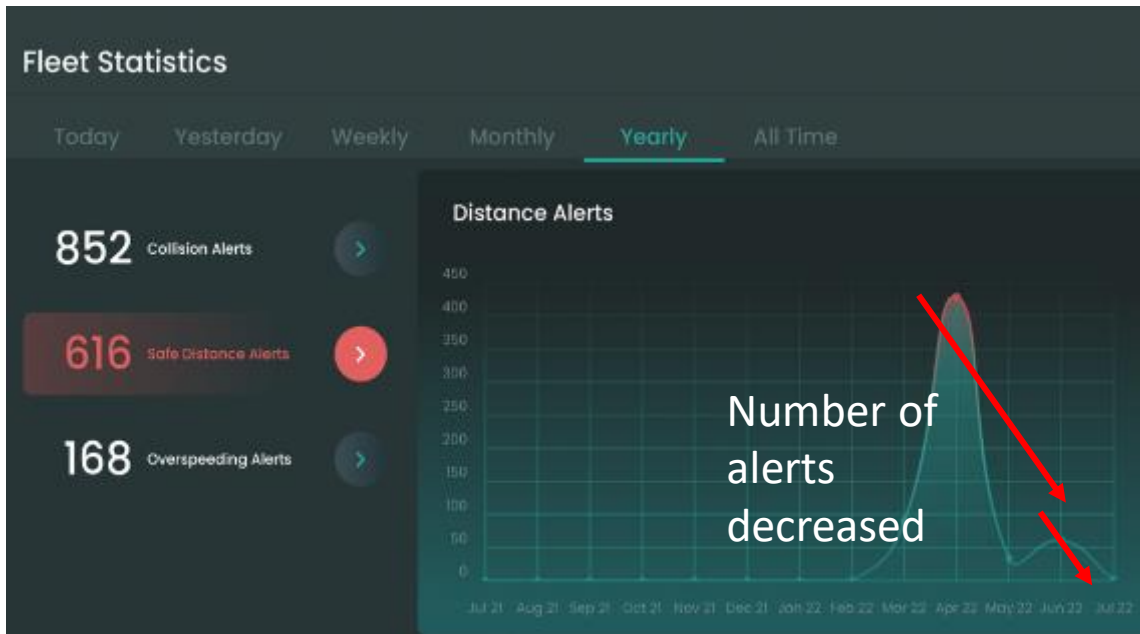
Fleet Statistics

Today Yesterday Weekly Monthly Yearly All Time

852 Collision Alerts

616 Safe Distance Alerts

168 Overspeeding Alerts

Distance Alerts

450
400
350
300
250
200
150
100
50
0

Jul 21 Aug 21 Sep 21 Oct 21 Nov 21 Dec 21 Jan 22 Feb 22 Mar 22 Apr 22 May 22 Jun 22 Jul 22

Number of alerts decreased